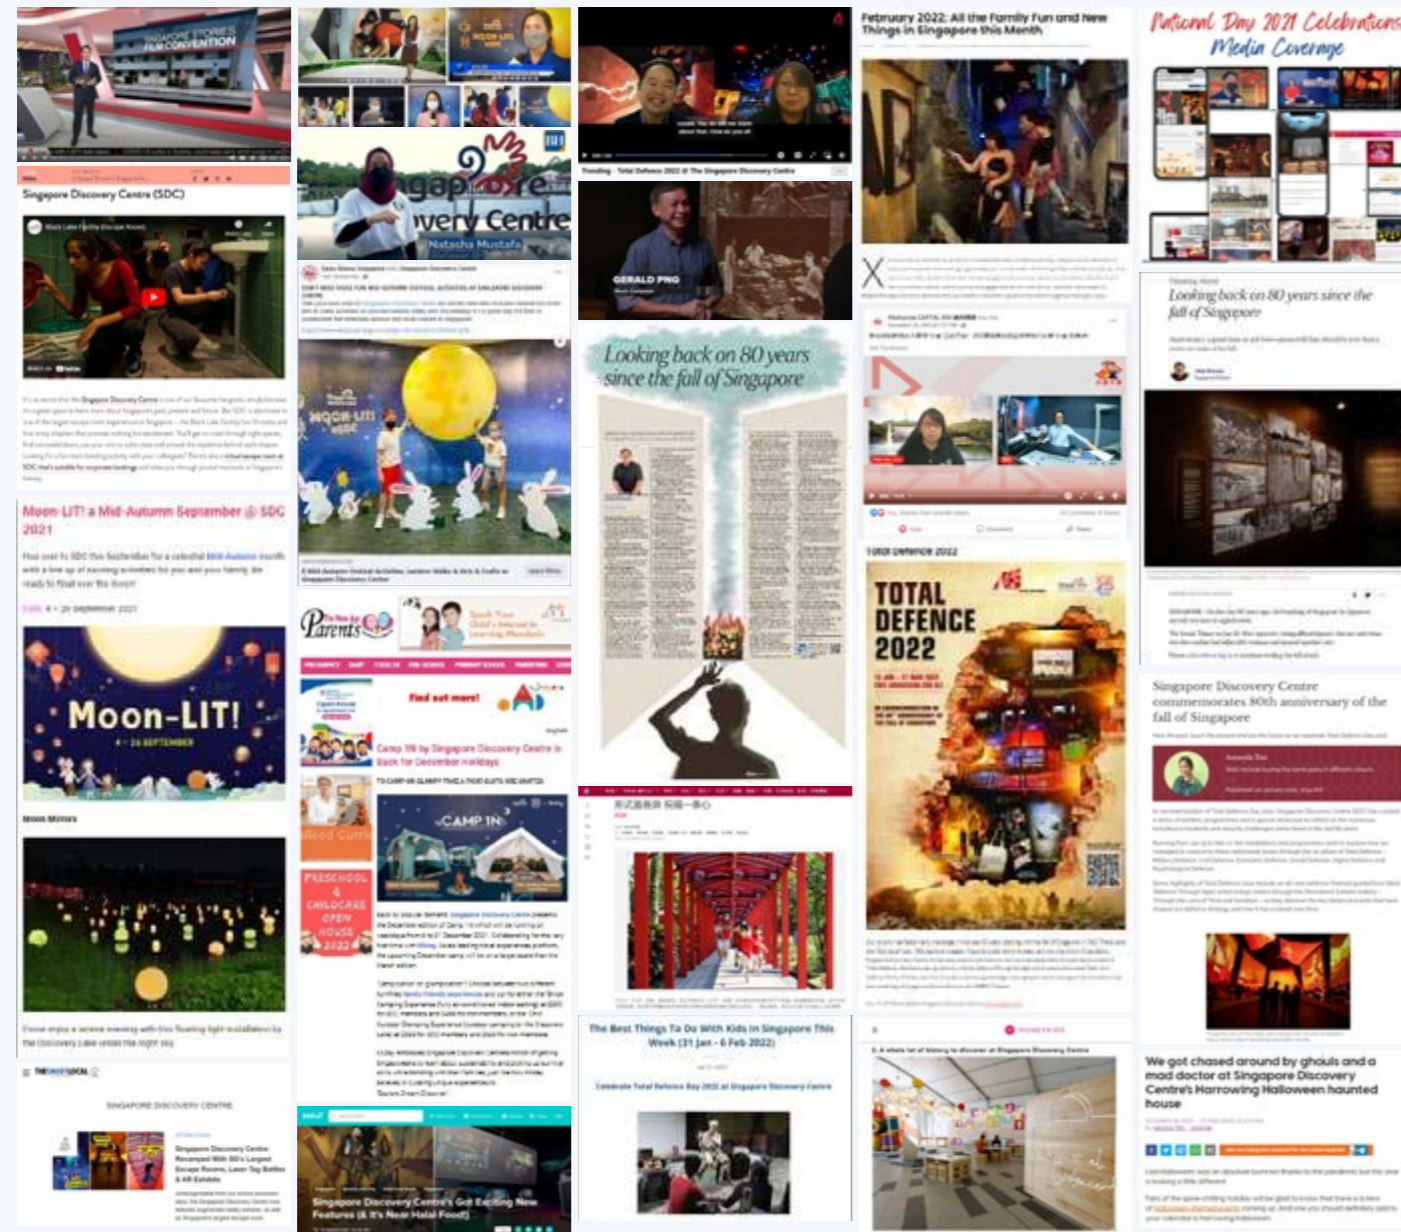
SINGAPORE STORIES FILM CONVENTION

Singapore Discovery Centre (SDC)

Moon-LIT! a Mid-Autumn September @ SDC 2021

Moon-LIT!
4 - 26 SEPTEMBER

Moon Mirrors

SINGAPORE DISCOVERY CENTRE

Singapore Discovery Centre Revamped With SG's Largest Escape Rooms, Laser Tag Battles & AR Exhibits

Singapore Discovery Centre
Natasha Mustafa

Parents

Find out more!

Camp IN by Singapore Discovery Centre is back for December Holidays

CAMP IN

PRESCHOOL & CHILDCARE OPEN HOUSE 2022

Singapore Discovery Centre's Got Exciting New Features (& It's Near Halal Food)

GERALD PNG

Looking back on 80 years since the fall of Singapore

The Best Things To Do With Kids In Singapore This Week (31 Jan - 6 Feb 2022)

Celebrate Total Defence Day 2022 at Singapore Discovery Centre

February 2022: All the Family Fun and New Things in Singapore this Month

TOTAL DEFENCE 2022

National Day 2021 Celebrations Media Coverage

Looking back on 80 years since the fall of Singapore

Singapore Discovery Centre commemorates 80th anniversary of the fall of Singapore

We got chased around by ghouls and a mad doctor at Singapore Discovery Centre's Harrowing Halloween haunted house